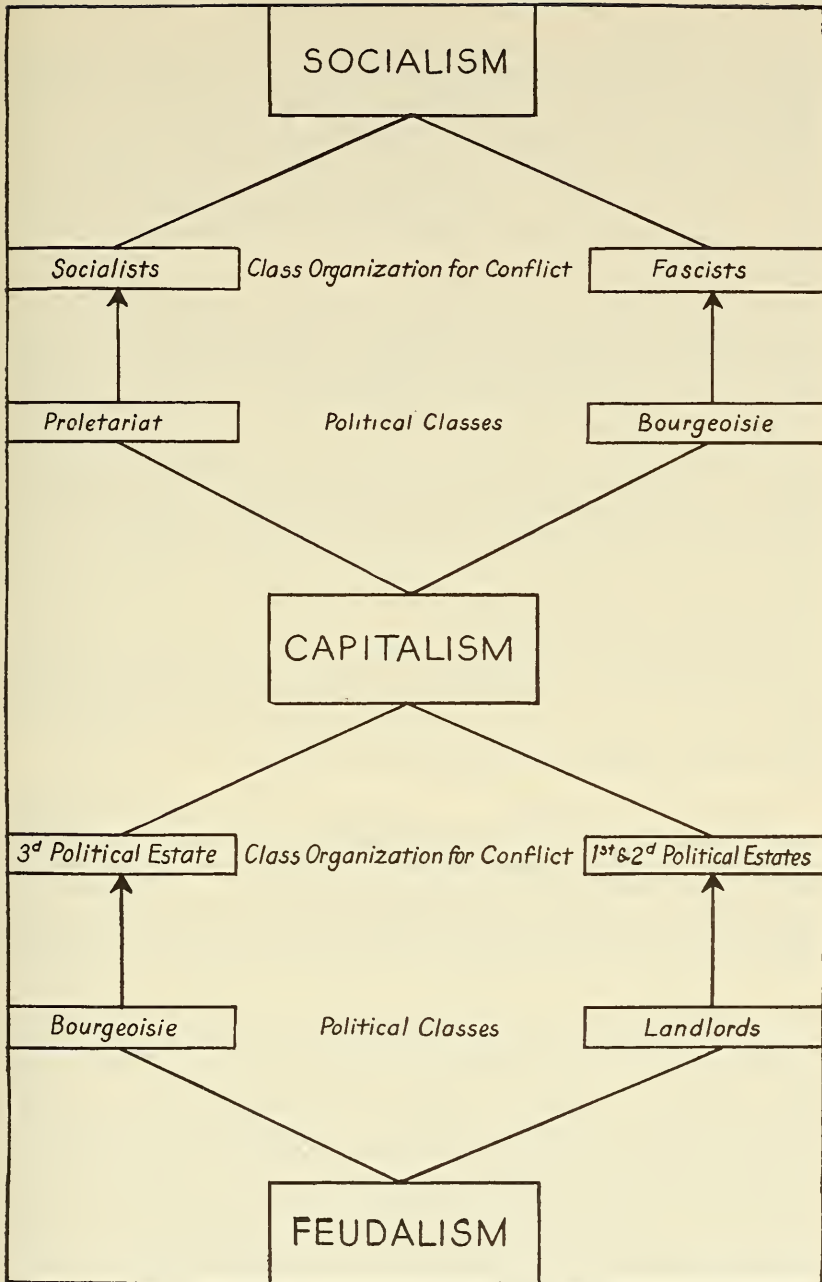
SOCIALISM

Socialists

Class Organization for Conflict

Fascists

Proletariat

Political Classes

Bourgeoisie

CAPITALISM

3$^d$ Political Estate

Class Organization for Conflict

1$^{st}$ & 2$^d$ Political Estates

Bourgeoisie

Political Classes

Landlords

FEUDALISM